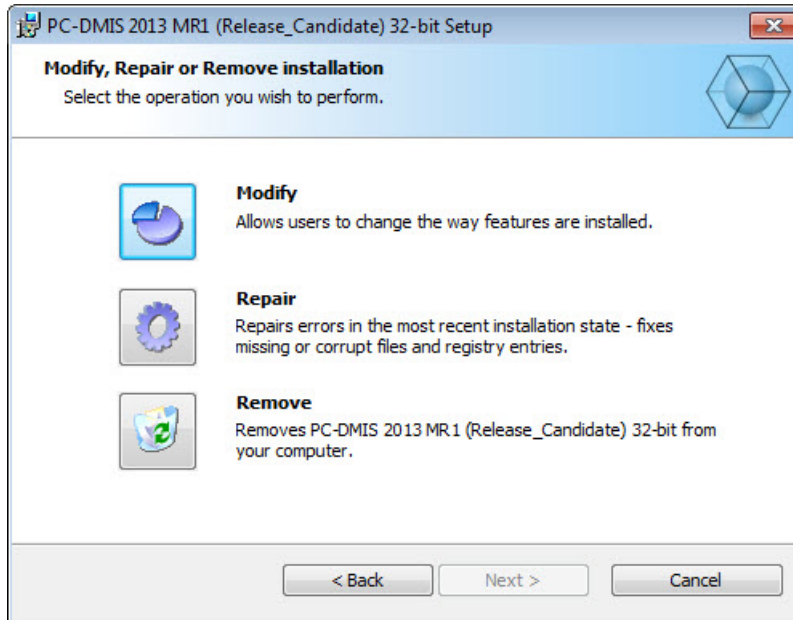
PC-DMIS 2013 MR1 (Release_Candidate) 32-bit Setup

Modify, Repair or Remove installation
Select the operation you wish to perform.

Modify
Allows users to change the way features are installed.

Repair
Repairs errors in the most recent installation state - fixes missing or corrupt files and registry entries.

Remove
Removes PC-DMIS 2013 MR1 (Release_Candidate) 32-bit from your computer.

< Back
Next >
Cancel